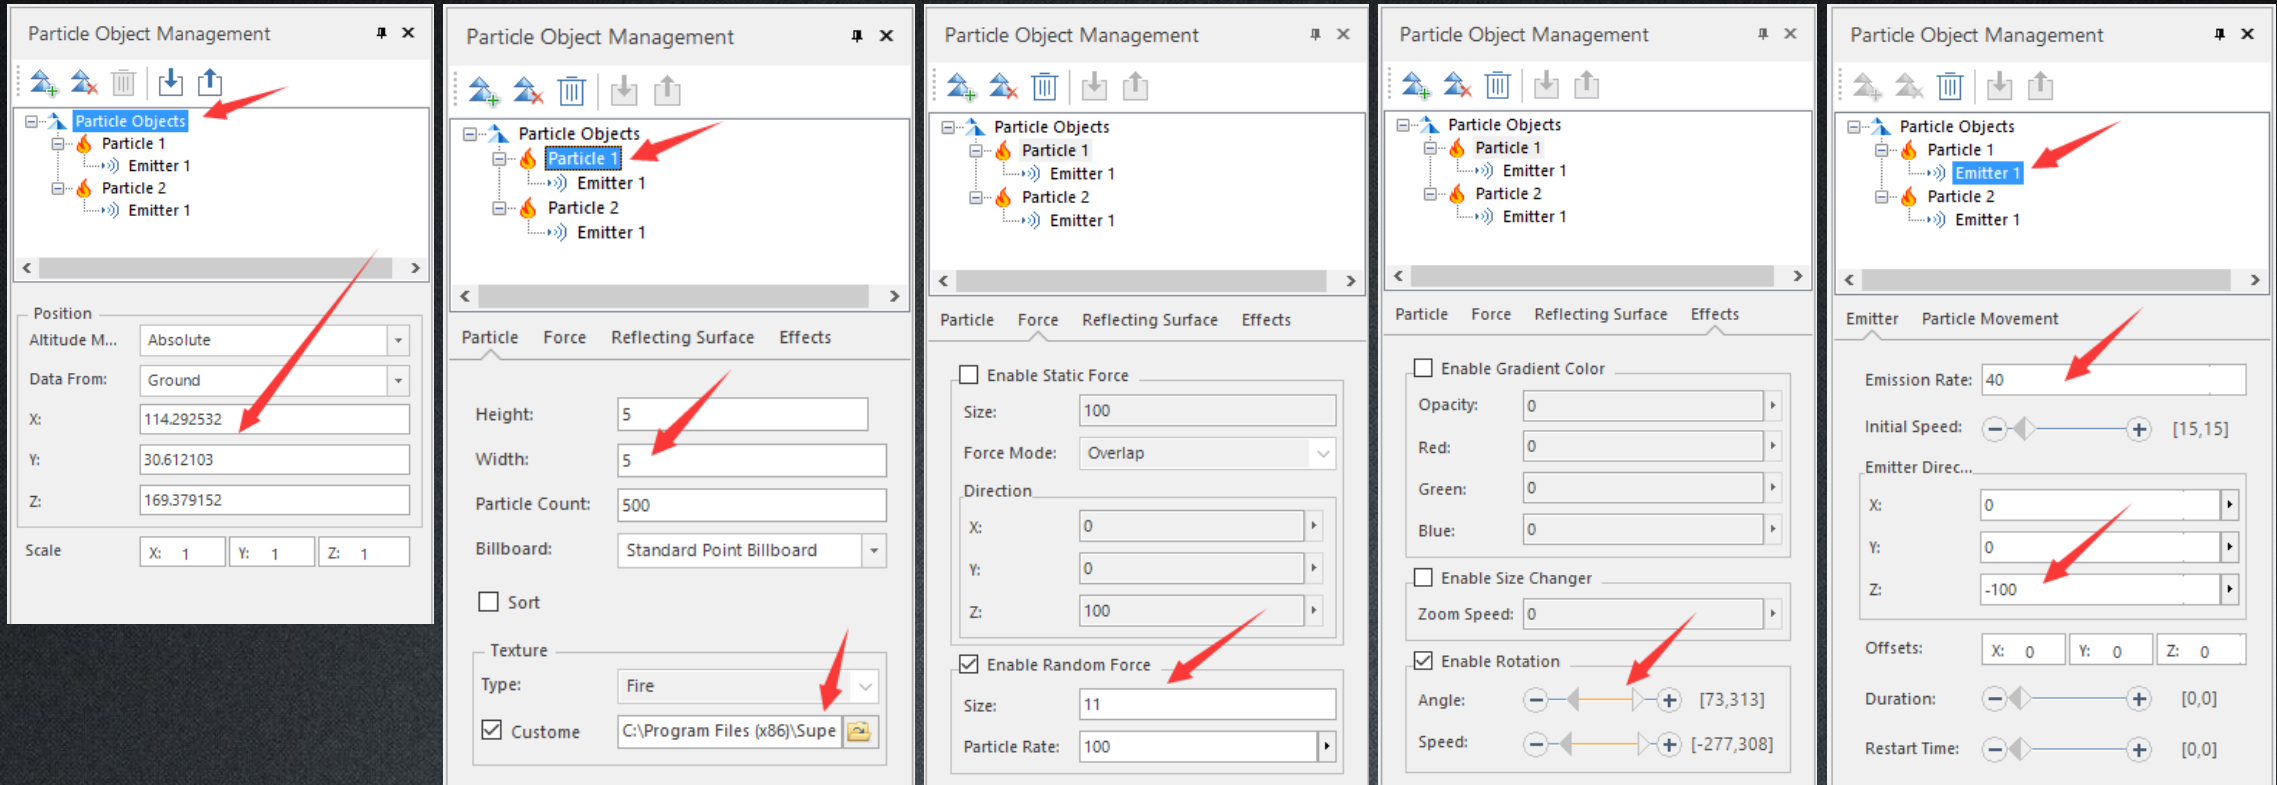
Particle Object Management

Particle Objects
Particle 1
Emitter 1
Particle 2
Emitter 1

Position
Altitude M... Absolute
Data From: Ground
X: 114.292532
Y: 30.612103
Z: 169.379152
Scale X: 1 Y: 1 Z: 1

Particle Object Management

Particle Objects
Particle 1
Emitter 1
Particle 2
Emitter 1

Particle Force Reflecting Surface Effects

Height: 5
Width: 5
Particle Count: 500
Billboard: Standard Point Billboard
Sort
Texture
Type: Fire
Custome C:\Program Files (x86)\Supe

Particle Object Management

Particle Objects
Particle 1
Emitter 1
Particle 2
Emitter 1

Particle Force Reflecting Surface Effects

Enable Static Force
Size: 100
Force Mode: Overlap
Direction
X: 0
Y: 0
Z: 100
Enable Random Force
Size: 11
Particle Rate: 100

Particle Object Management

Particle Objects
Particle 1
Emitter 1
Particle 2
Emitter 1

Particle Force Reflecting Surface Effects

Enable Gradient Color
Opacity: 0
Red: 0
Green: 0
Blue: 0
Enable Size Changer
Zoom Speed: 0
Enable Rotation
Angle: [73,313]
Speed: [-277,308]

Particle Object Management

Particle Objects
Particle 1
Emitter 1
Particle 2
Emitter 1

Emitter Particle Movement

Emission Rate: 40
Initial Speed: [15,15]
Emitter Direc...
X: 0
Y: 0
Z: -100
Offsets: X: 0 Y: 0 Z: 0
Duration: [0,0]
Restart Time: [0,0]